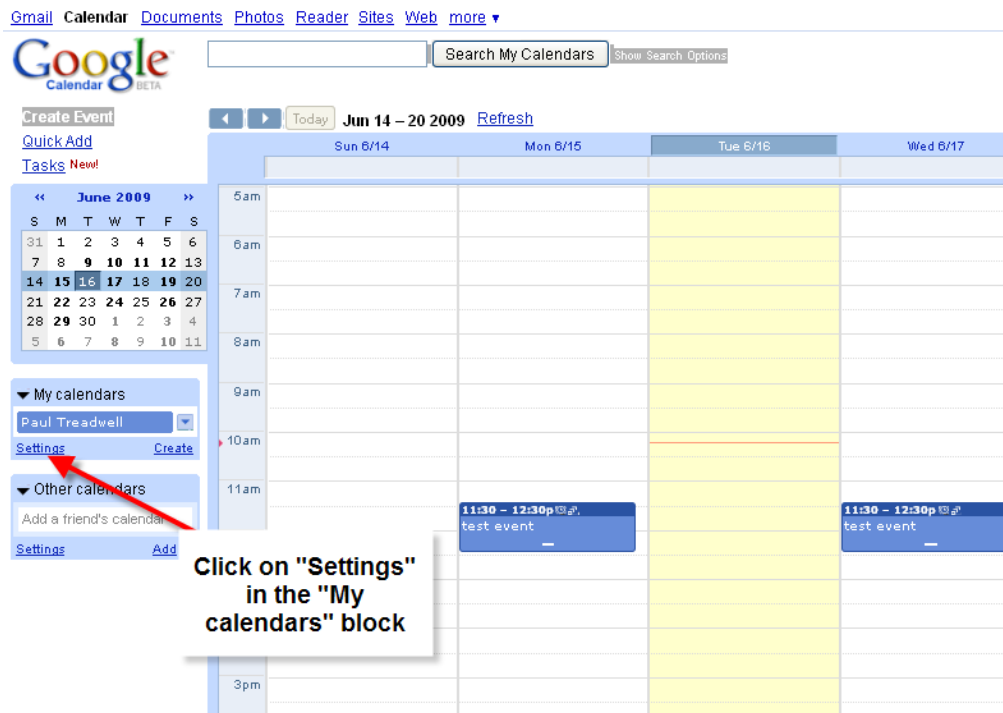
Gmail Calendar Documents Photos Reader Sites Web more ▾

Google Calendar BETA

Search My Calendars Show Search Options

Create Event
Quick Add
Tasks New!

Today Jun 14 – 20 2009 Refresh

« June 2009 »

| S | M | T | W | T | F | S |
|---|---|---|---|---|---|---|
| 31 | 1 | 2 | 3 | 4 | 5 | 6 |
| 7 | 8 | 9 | 10 | 11 | 12 | 13 |
| 14 | 15 | 16 | 17 | 18 | 19 | 20 |
| 21 | 22 | 23 | 24 | 25 | 26 | 27 |
| 28 | 29 | 30 | 1 | 2 | 3 | 4 |
| 5 | 6 | 7 | 8 | 9 | 10 | 11 |

My calendars
Paul Treadwell
Settings Create

Other calendars
Add a friend's calendar
Settings Add

Sun 6/14 Mon 6/15 Tue 6/16 Wed 6/17

5am
6am
7am
8am
9am
10am
11am
3pm

11:30 – 12:30p
test event

11:30 – 12:30p
test event

Click on "Settings" in the "My calendars" block